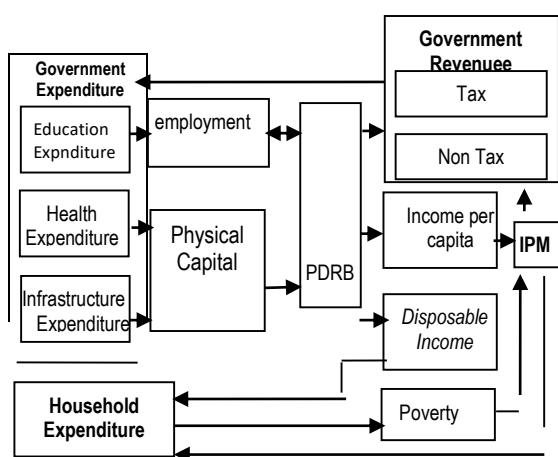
Government Expenditure

Education Expnditure

Health Expenditure

Infrastructure Expenditure

employment

Physical Capital

PDRB

Government Revenuee

Tax

Non Tax

Income per capita

IPM

*Disposable Income*

Household Expenditure

Poverty